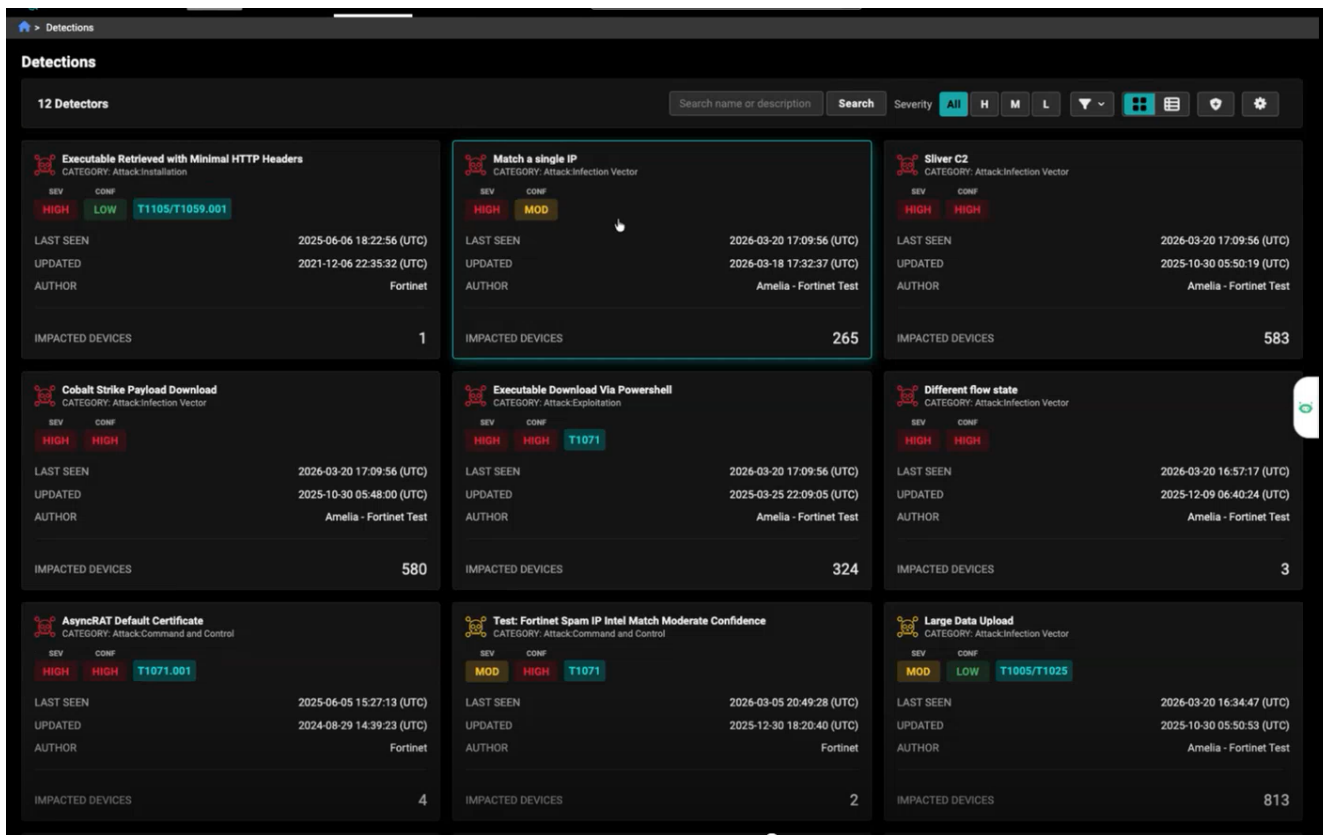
> Detections

Detections

12 Detectors

Search name or description Search Severity All H M L

Executable Retrieved with Minimal HTTP Headers
CATEGORY: Attack:Installation
SEV CONF
HIGH LOW T1105/T1059.001
LAST SEEN 2025-06-06 18:22:56 (UTC)
UPDATED 2021-12-06 22:35:32 (UTC)
AUTHOR Fortinet
IMPACTED DEVICES 1

Match a single IP
CATEGORY: Attack:Infection Vector
SEV CONF
HIGH MOD
LAST SEEN 2026-03-20 17:09:56 (UTC)
UPDATED 2026-03-18 17:32:37 (UTC)
AUTHOR Amelia - Fortinet Test
IMPACTED DEVICES 265

Sliver C2
CATEGORY: Attack:Infection Vector
SEV CONF
HIGH HIGH
LAST SEEN 2026-03-20 17:09:56 (UTC)
UPDATED 2025-10-30 05:50:19 (UTC)
AUTHOR Amelia - Fortinet Test
IMPACTED DEVICES 583

Cobalt Strike Payload Download
CATEGORY: Attack:Infection Vector
SEV CONF
HIGH HIGH
LAST SEEN 2026-03-20 17:09:56 (UTC)
UPDATED 2025-10-30 05:48:00 (UTC)
AUTHOR Amelia - Fortinet Test
IMPACTED DEVICES 580

Executable Download Via Powershell
CATEGORY: Attack:Exploitation
SEV CONF
HIGH HIGH T1071
LAST SEEN 2026-03-20 17:09:56 (UTC)
UPDATED 2025-03-25 22:09:05 (UTC)
AUTHOR Amelia - Fortinet Test
IMPACTED DEVICES 324

Different flow state
CATEGORY: Attack:Infection Vector
SEV CONF
HIGH HIGH
LAST SEEN 2026-03-20 16:57:17 (UTC)
UPDATED 2025-12-09 06:40:24 (UTC)
AUTHOR Amelia - Fortinet Test
IMPACTED DEVICES 3

AsyncRAT Default Certificate
CATEGORY: Attack:Command and Control
SEV CONF
HIGH HIGH T1071.001
LAST SEEN 2025-06-05 15:27:13 (UTC)
UPDATED 2024-08-29 14:39:23 (UTC)
AUTHOR Fortinet
IMPACTED DEVICES 4

Test: Fortinet Spam IP Intel Match Moderate Confidence
CATEGORY: Attack:Command and Control
SEV CONF
MOD HIGH T1071
LAST SEEN 2026-03-05 20:49:28 (UTC)
UPDATED 2025-12-30 18:20:40 (UTC)
AUTHOR Fortinet
IMPACTED DEVICES 2

Large Data Upload
CATEGORY: Attack:Infection Vector
SEV CONF
MOD LOW T1005/T1025
LAST SEEN 2026-03-20 16:34:47 (UTC)
UPDATED 2025-10-30 05:50:53 (UTC)
AUTHOR Amelia - Fortinet Test
IMPACTED DEVICES 813